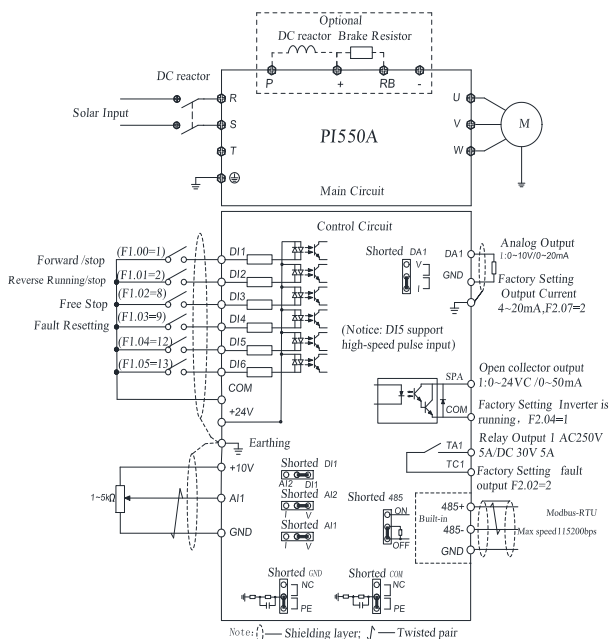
Optional
DC reactor Brake Resistor
P + RB -
DC reactor
Solar Input
R
S
T
PI550A
U
V
W
M
Main Circuit

Control Circuit
Forward /stop (F1.00=1) DI1
Reverse Running/stop (F1.01=2) DI2
Free Stop (F1.02=8) DI3
Fault Resetting (F1.03=9) DI4
(F1.04=12) DI5
(F1.05=13) DI6
COM
+24V
Earthing
(Notice: DI5 support high-speed pulse input)
Shorted DA1
V
I
DA1
GND
Analog Output 1:0~10V/0~20mA
Factory Setting Output Current 4~20mA,F2.07=2
SPA
COM
Open collector output 1:0~24VC /0~50mA
Factory Setting Inverter is running，F2.04=1
TA1
TC1
Relay Output 1 AC250V 5A/DC 30V 5A
Factory Setting fault output F2.02=2
1~5kΩ
+10V
AI1
GND
Shorted DI1
AI2 DI1
Shorted AI2
I V
Shorted AI1
I V
Shorted 485
ON
OFF
Built-in
485+
485-
GND
Modbus-RTU
Max speed115200bps
Shorted GND
NC
PE
Shorted COM
NC
PE
Note: — Shielding layer; — Twisted pair